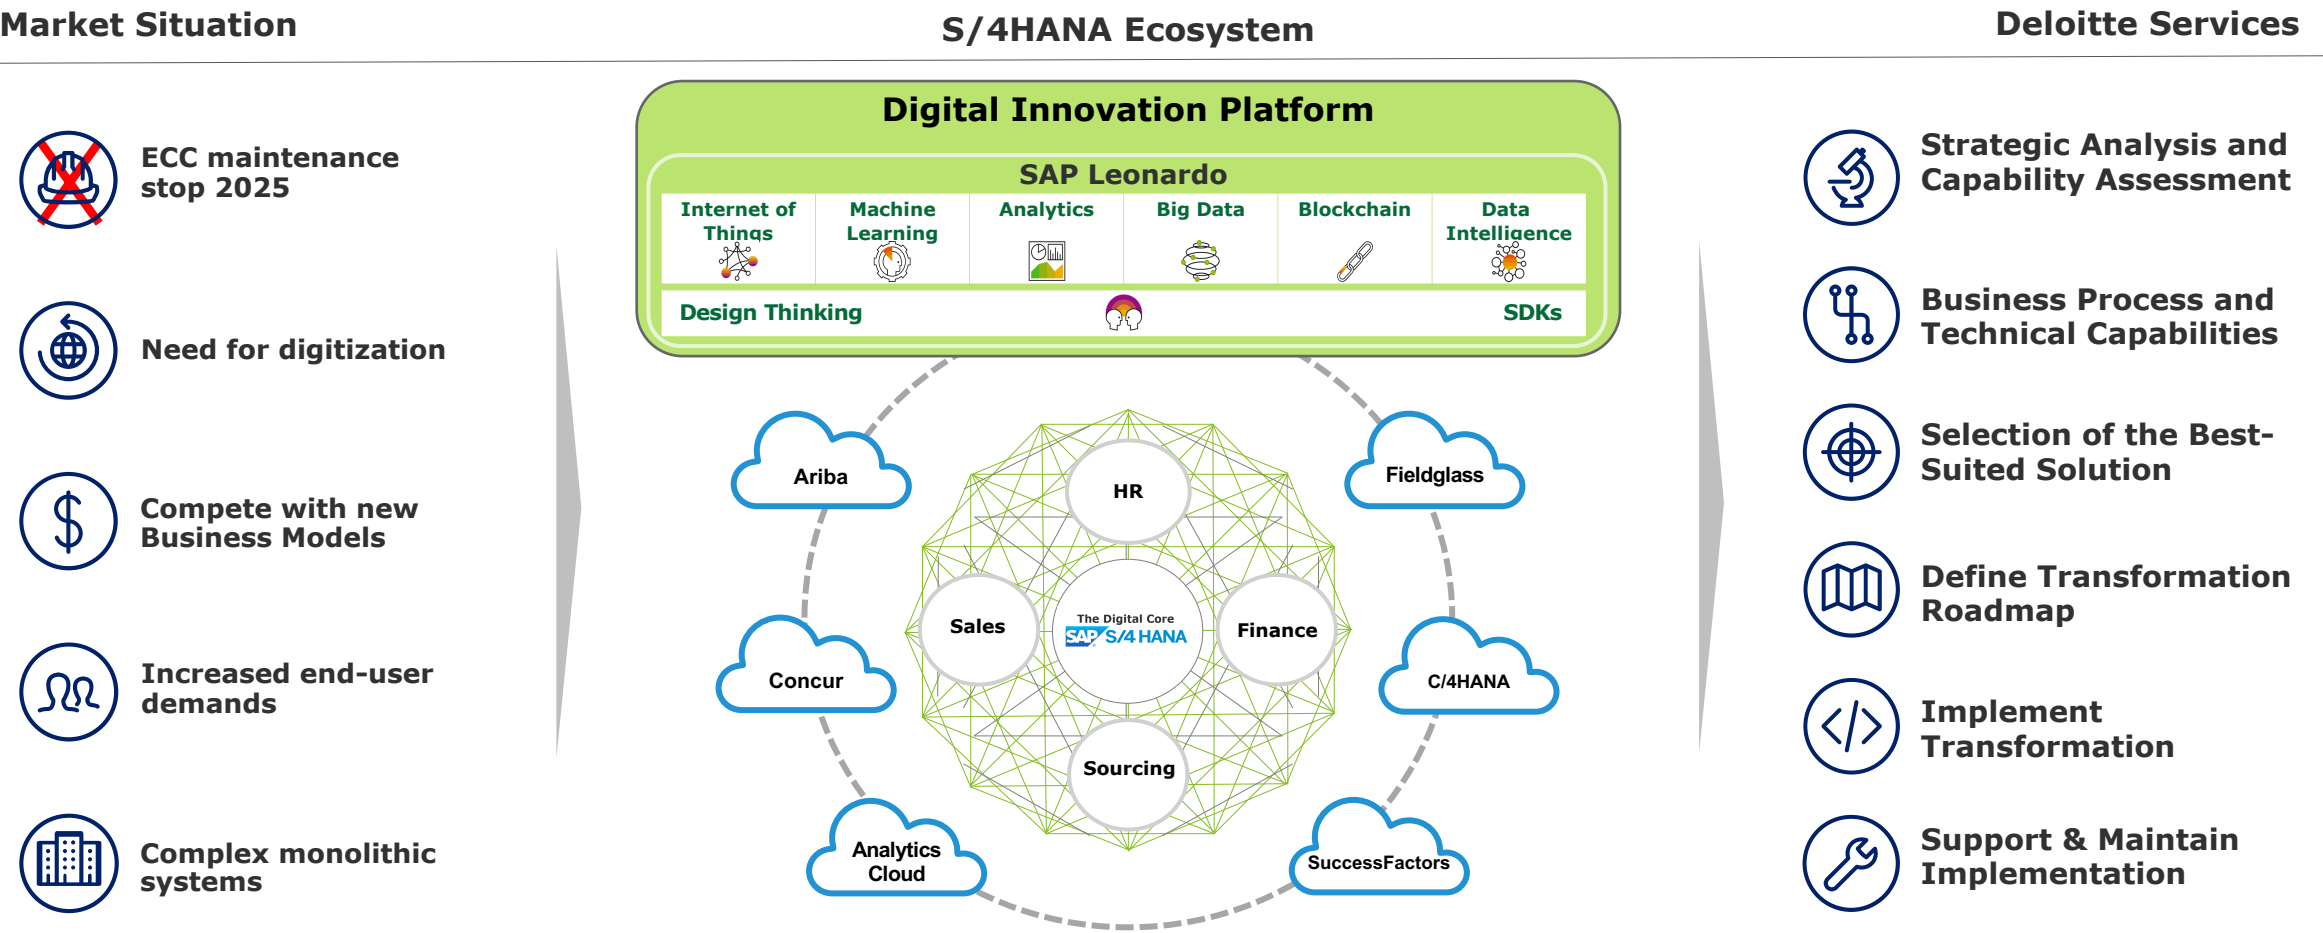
Market Situation

S/4HANA Ecosystem

Deloitte Services

ECC maintenance stop 2025

Need for digitization

Compete with new Business Models

Increased end-user demands

Complex monolithic systems

Digital Innovation Platform

SAP Leonardo

Internet of Things

Machine Learning

Analytics

Big Data

Blockchain

Data Intelligence

Design Thinking

SDKs

Ariba

Fieldglass

HR

Sales

The Digital Core

SAP S/4 HANA

Finance

Concur

C/4HANA

Sourcing

Analytics Cloud

SuccessFactors

Strategic Analysis and Capability Assessment

Business Process and Technical Capabilities

Selection of the Best-Suited Solution

Define Transformation Roadmap

Implement Transformation

Support & Maintain Implementation